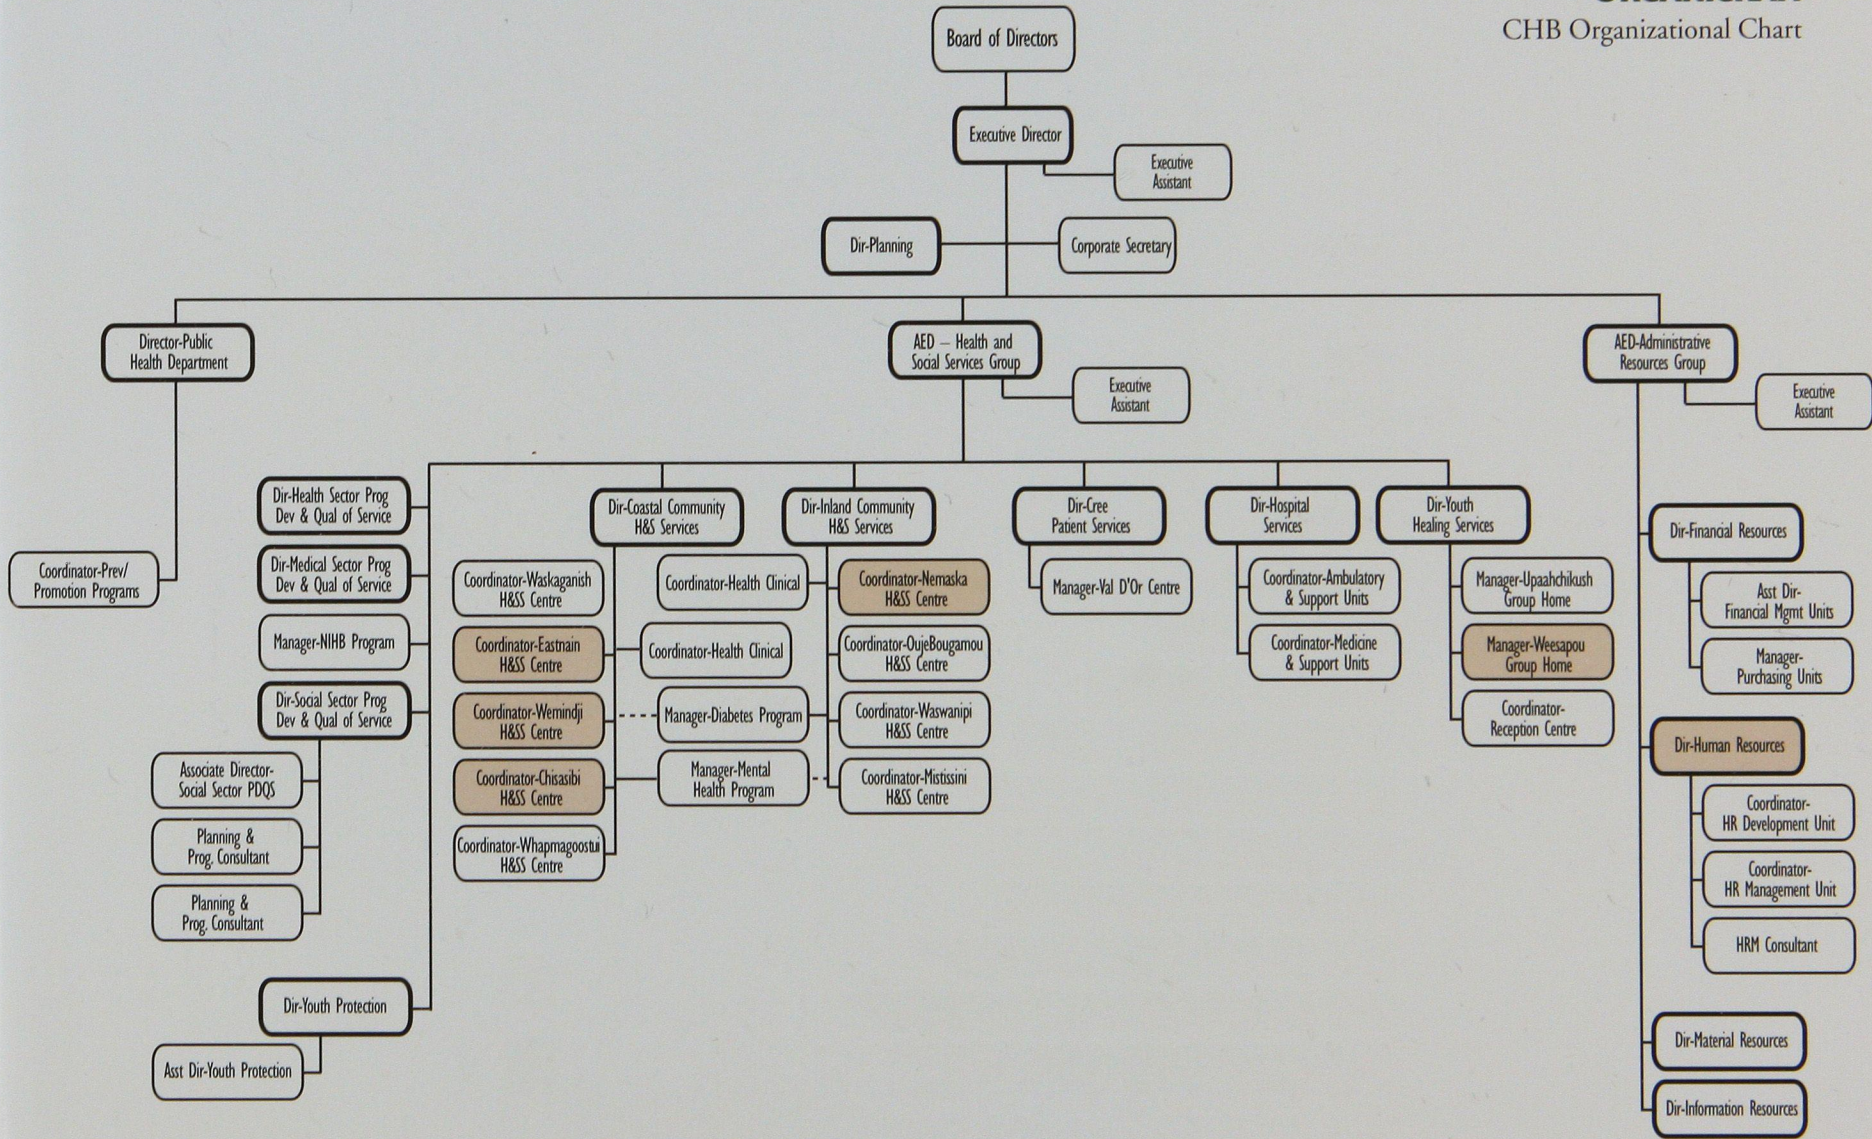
CHB Organizational Chart

Board of Directors

Executive Director

Executive Assistant

Dir-Planning

Corporate Secretary

Director-Public Health Department

Coordinator-Prev/ Promotion Programs

AED – Health and Social Services Group

Executive Assistant

AED-Administrative Resources Group

Executive Assistant

Dir-Health Sector Prog Dev & Qual of Service

Dir-Medical Sector Prog Dev & Qual of Service

Manager-NIHB Program

Dir-Social Sector Prog Dev & Qual of Service

Associate Director-Social Sector PDQS

Planning & Prog. Consultant

Planning & Prog. Consultant

Dir-Youth Protection

Asst Dir-Youth Protection

Dir-Coastal Community H&S Services

Coordinator-Waskaganish H&SS Centre

Coordinator-Eastmain H&SS Centre

Coordinator-Wemindji H&SS Centre

Coordinator-Chisasibi H&SS Centre

Coordinator-Whapmagoostui H&SS Centre

Coordinator-Health Clinical

Manager-Diabetes Program

Manager-Mental Health Program

Dir-Inland Community H&S Services

Coordinator-Health Clinical

Coordinator-Nemaska H&SS Centre

Coordinator-OujeBougamou H&SS Centre

Coordinator-Waswanipi H&SS Centre

Coordinator-Mistissini H&SS Centre

Dir-Cree Patient Services

Manager-Val D'Or Centre

Dir-Hospital Services

Coordinator-Ambulatory & Support Units

Coordinator-Medicine & Support Units

Dir-Youth Healing Services

Manager-Upaahchikush Group Home

Manager-Weesapou Group Home

Coordinator-Reception Centre

Dir-Financial Resources

Asst Dir-Financial Mgmt Units

Manager-Purchasing Units

Dir-Human Resources

Coordinator-HR Development Unit

Coordinator-HR Management Unit

HRM Consultant

Dir-Material Resources

Dir-Information Resources